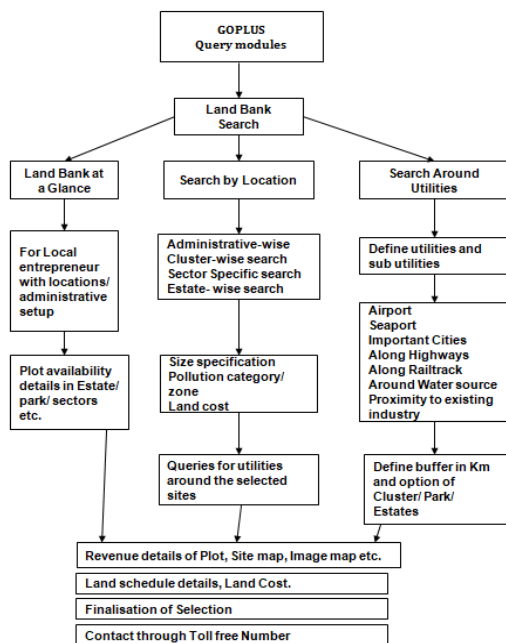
GOPLUS
Query modules

Land Bank Search

Land Bank at a Glance

Search by Location

Search Around Utilities

For Local entrepreneur with locations/ administrative setup

Administrative-wise
Cluster-wise search
Sector Specific search
Estate- wise search

Define utilities and sub utilities

Plot availability details in Estate/ park/ sectors etc.

Size specification
Pollution category/ zone
Land cost

Airport
Seaport
Important Cities
Along Highways
Along Railtrack
Around Water source
Proximity to existing industry

Queries for utilities around the selected sites

Define buffer in Km and option of Cluster/ Park/ Estates

Revenue details of Plot, Site map, Image map etc.

Land schedule details, Land Cost.

Finalisation of Selection

Contact through Toll free Number